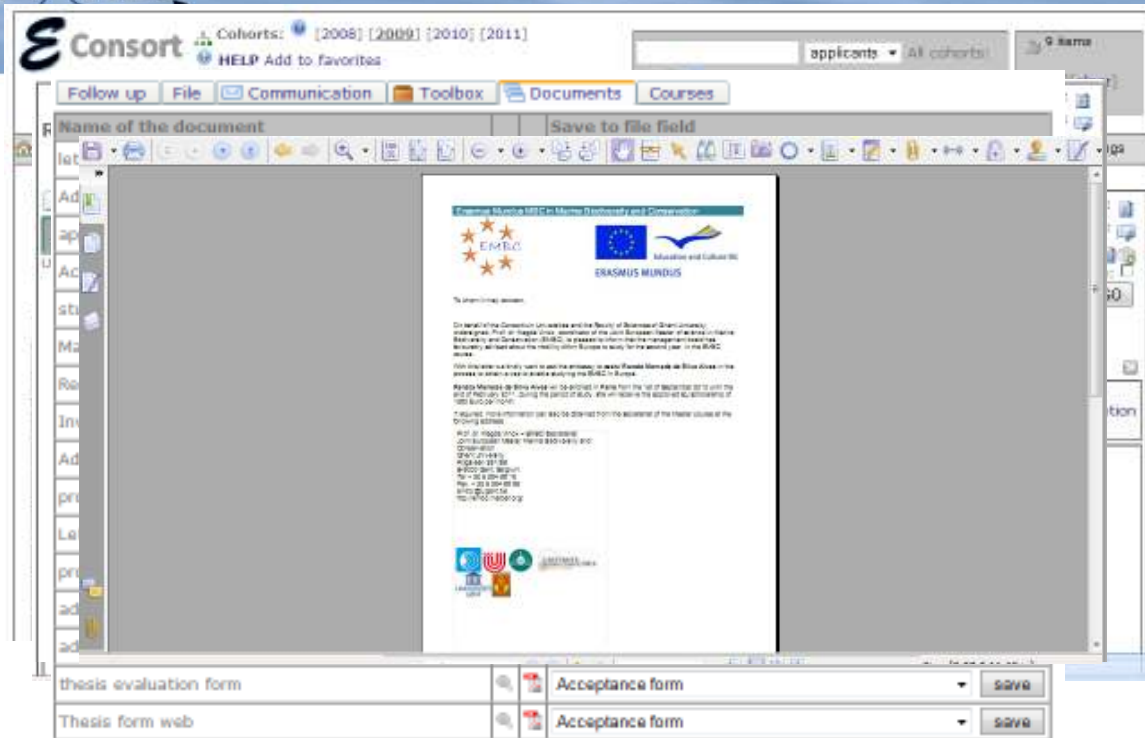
Consort Cohorts: [2008] [2009] [2010] [2011]
HELP Add to favorites

applicants All cohorts

9 items

Follow up | File | Communication | Toolbox | Documents | Courses

Name of the document | Save to file field

let
Ad
ap
Ac
st
Ma
Re
In
Ad
pr
Le
pr
ad
ad

Erasmus Mundus MSC in Marine Biodiversity and Conservation

EMBC

Education and Culture DG

ERASMUS MUNDUS

To whom it may concern,

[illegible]

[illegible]

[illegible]

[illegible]

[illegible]

GO

tion

| | | |
|---|---|---|
| thesis evaluation form | Acceptance form | save |
| Thesis form web | Acceptance form | save |